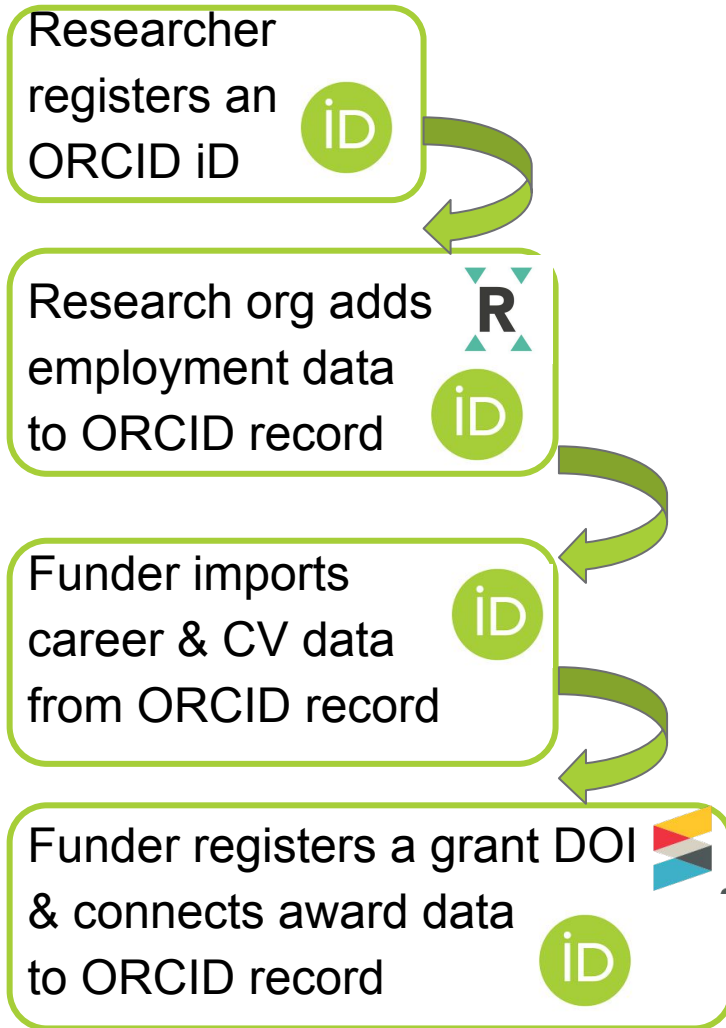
Researcher registers an ORCID iD

iD

Research org adds employment data to ORCID record

R

iD

Funder imports career & CV data from ORCID record

iD

Funder registers a grant DOI & connects award data to ORCID record

iD